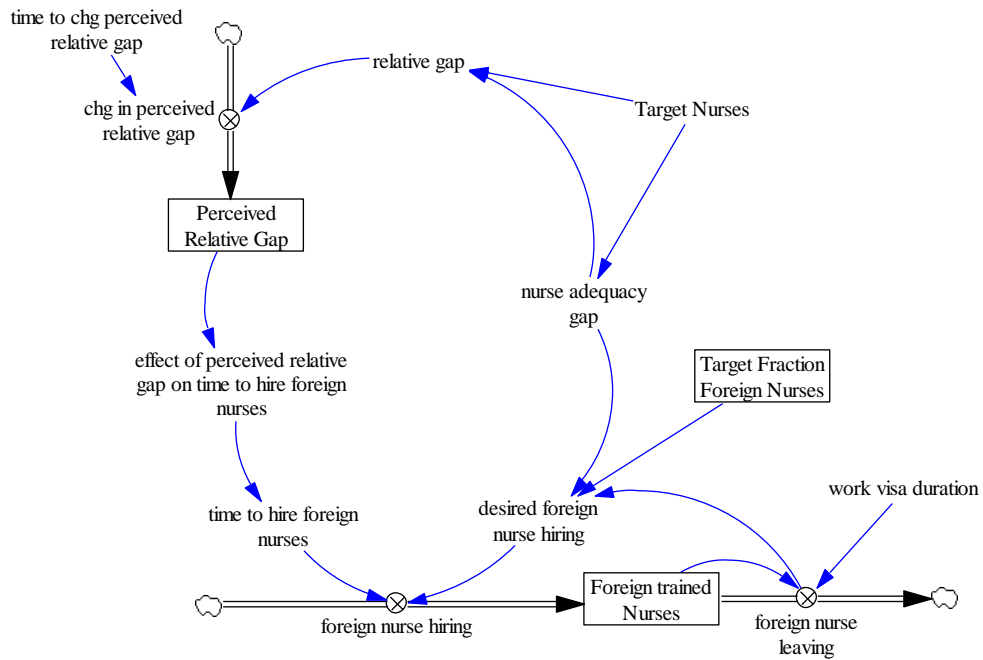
time to chg perceived relative gap

chg in perceived relative gap

relative gap

Target Nurses

Perceived Relative Gap

nurse adequacy gap

effect of perceived relative gap on time to hire foreign nurses

Target Fraction Foreign Nurses

work visa duration

desired foreign nurse hiring

time to hire foreign nurses

Foreign trained Nurses

foreign nurse hiring

foreign nurse leaving